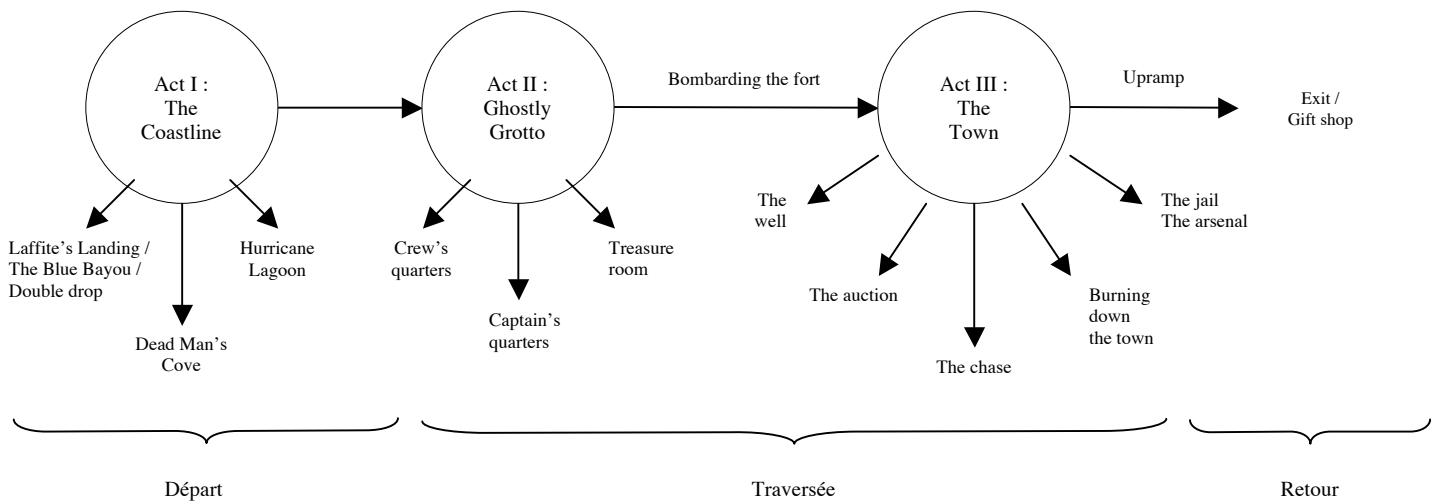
Act I : The Coastline

Act II : Ghostly Grotto

Bombarding the fort

Act III : The Town

Upramp

Exit / Gift shop

Laffite's Landing / The Blue Bayou / Double drop

Dead Man's Cove

Hurricane Lagoon

Crew's quarters

Captain's quarters

Treasure room

The well

The auction

The chase

Burning down the town

The jail The arsenal

Départ

Traversée

Retour